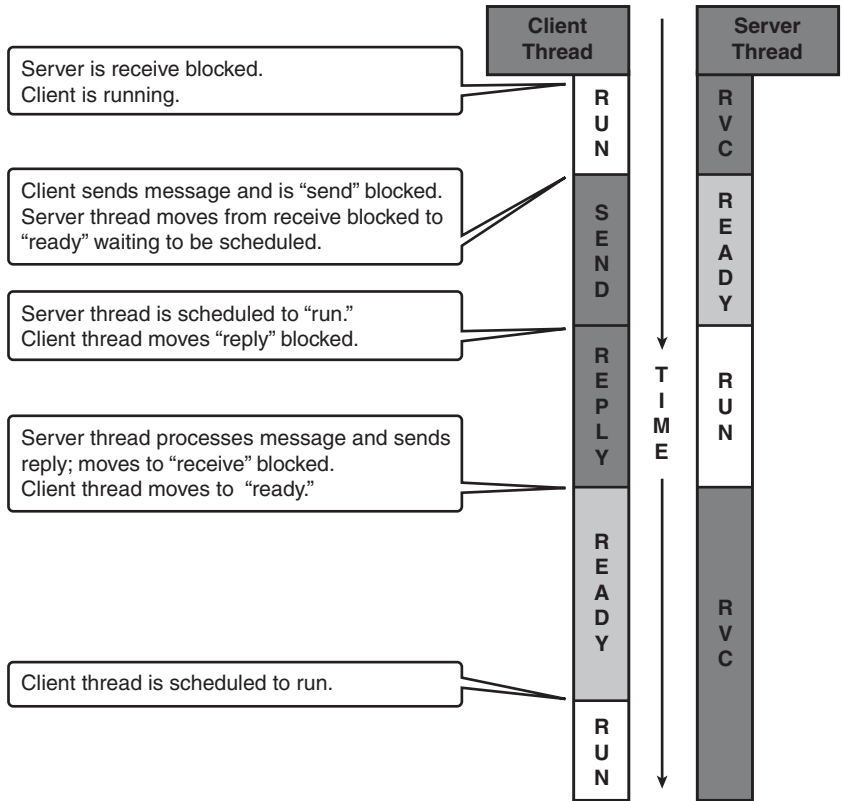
Client Thread

TIME

Server Thread

Server is receive blocked.
Client is running.

RUN

RVC

Client sends message and is “send” blocked. Server thread moves from receive blocked to “ready” waiting to be scheduled.

SEND

READY

Server thread is scheduled to “run.”
Client thread moves “reply” blocked.

REPLY

RUN

Server thread processes message and sends reply; moves to “receive” blocked.
Client thread moves to “ready.”

READY

RVC

Client thread is scheduled to run.

RUN